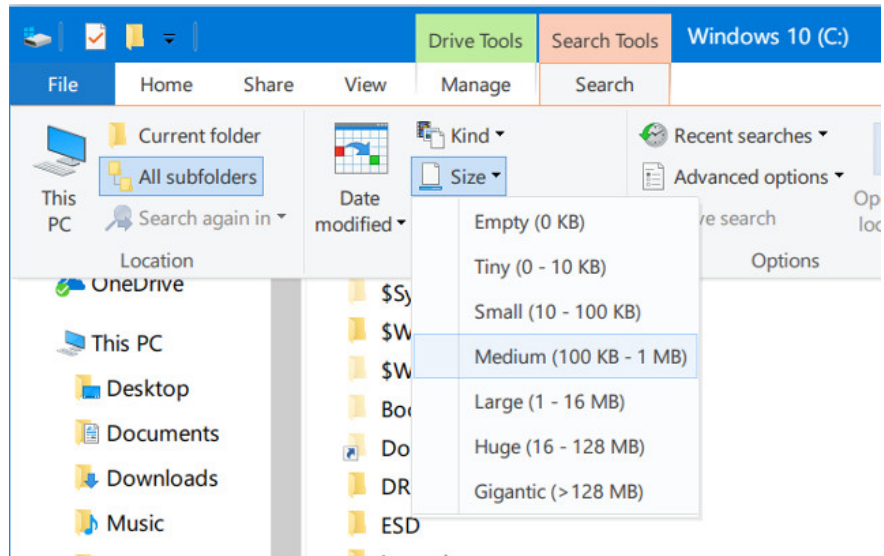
Drive Tools Search Tools Windows 10 (C:)

File Home Share View Manage Search

This PC

Current folder

All subfolders

Search again in

Location

Date modified

Kind

Size

Empty (0 KB)

Tiny (0 - 10 KB)

Small (10 - 100 KB)

Medium (100 KB - 1 MB)

Large (1 - 16 MB)

Huge (16 - 128 MB)

Gigantic (>128 MB)

Recent searches

Advanced options

ve search

Options

Op

loc

OneDrive

This PC

Desktop

Documents

Downloads

Music

$Sy

$W

$W

Boo

Do

DR

ESD